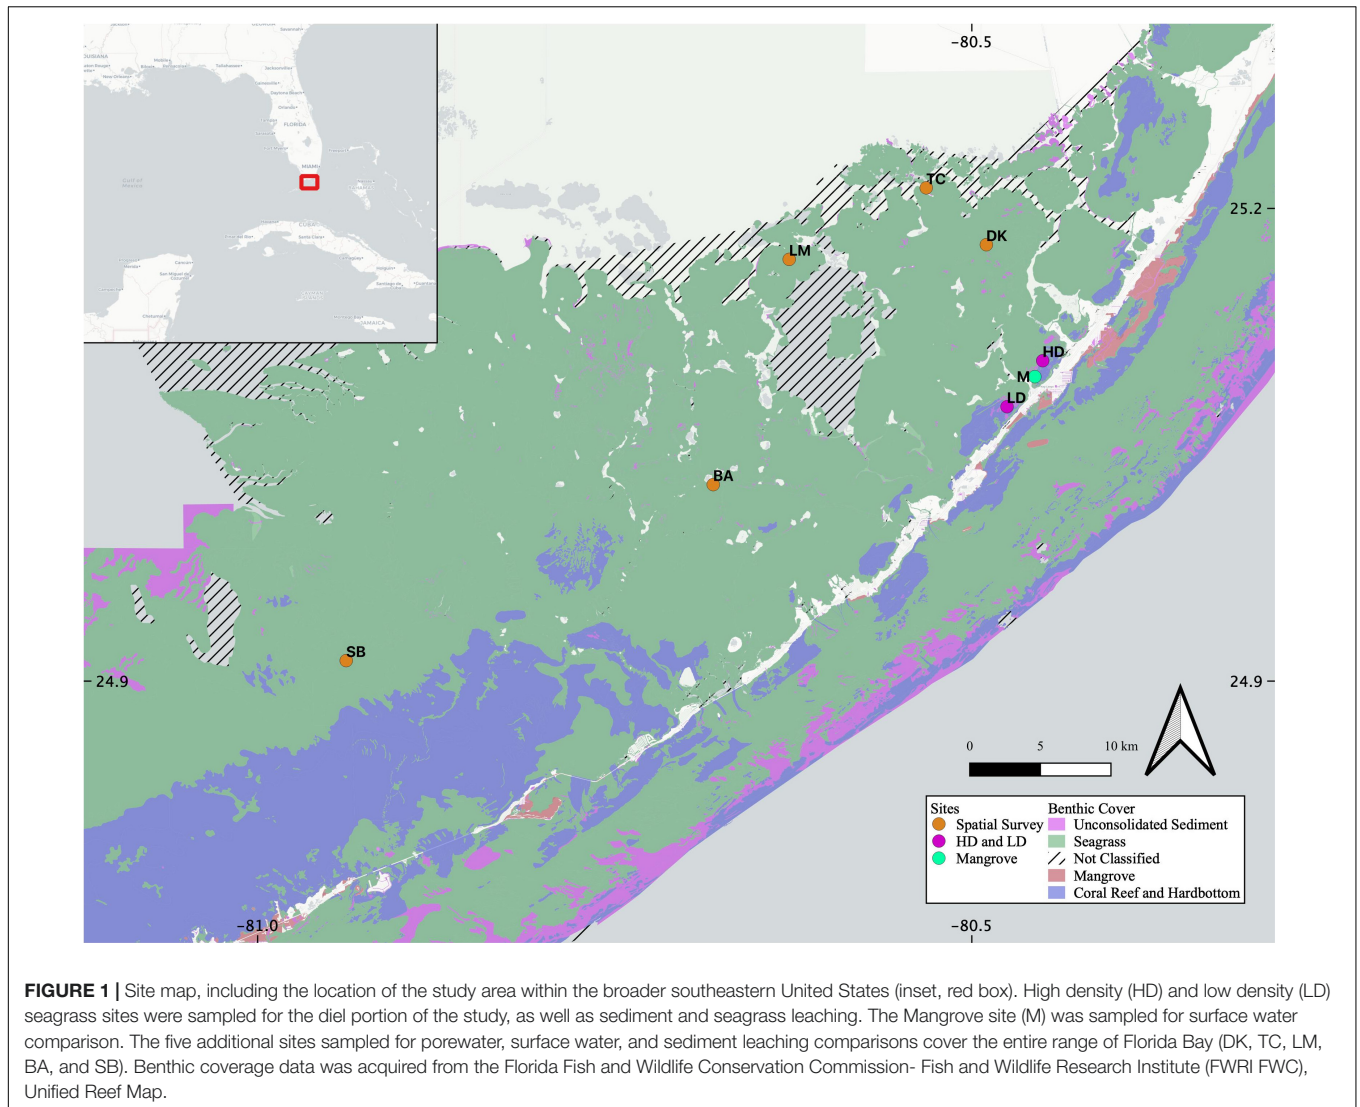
−80.5

25.2

TC

DK

LM

HD

M

LD

BA

SB

24.9

24.9

0 5 10 km

Sites
Spatial Survey
HD and LD
Mangrove

Benthic Cover
Unconsolidated Sediment
Seagrass
Not Classified
Mangrove
Coral Reef and Hardbottom

−81.0

−80.5

FLORIDA

MIAMI

CUBA

**FIGURE 1 |** Site map, including the location of the study area within the broader southeastern United States (inset, red box). High density (HD) and low density (LD) seagrass sites were sampled for the diel portion of the study, as well as sediment and seagrass leaching. The Mangrove site (M) was sampled for surface water comparison. The five additional sites sampled for porewater, surface water, and sediment leaching comparisons cover the entire range of Florida Bay (DK, TC, LM, BA, and SB). Benthic coverage data was acquired from the Florida Fish and Wildlife Conservation Commission- Fish and Wildlife Research Institute (FWRI FWC), Unified Reef Map.